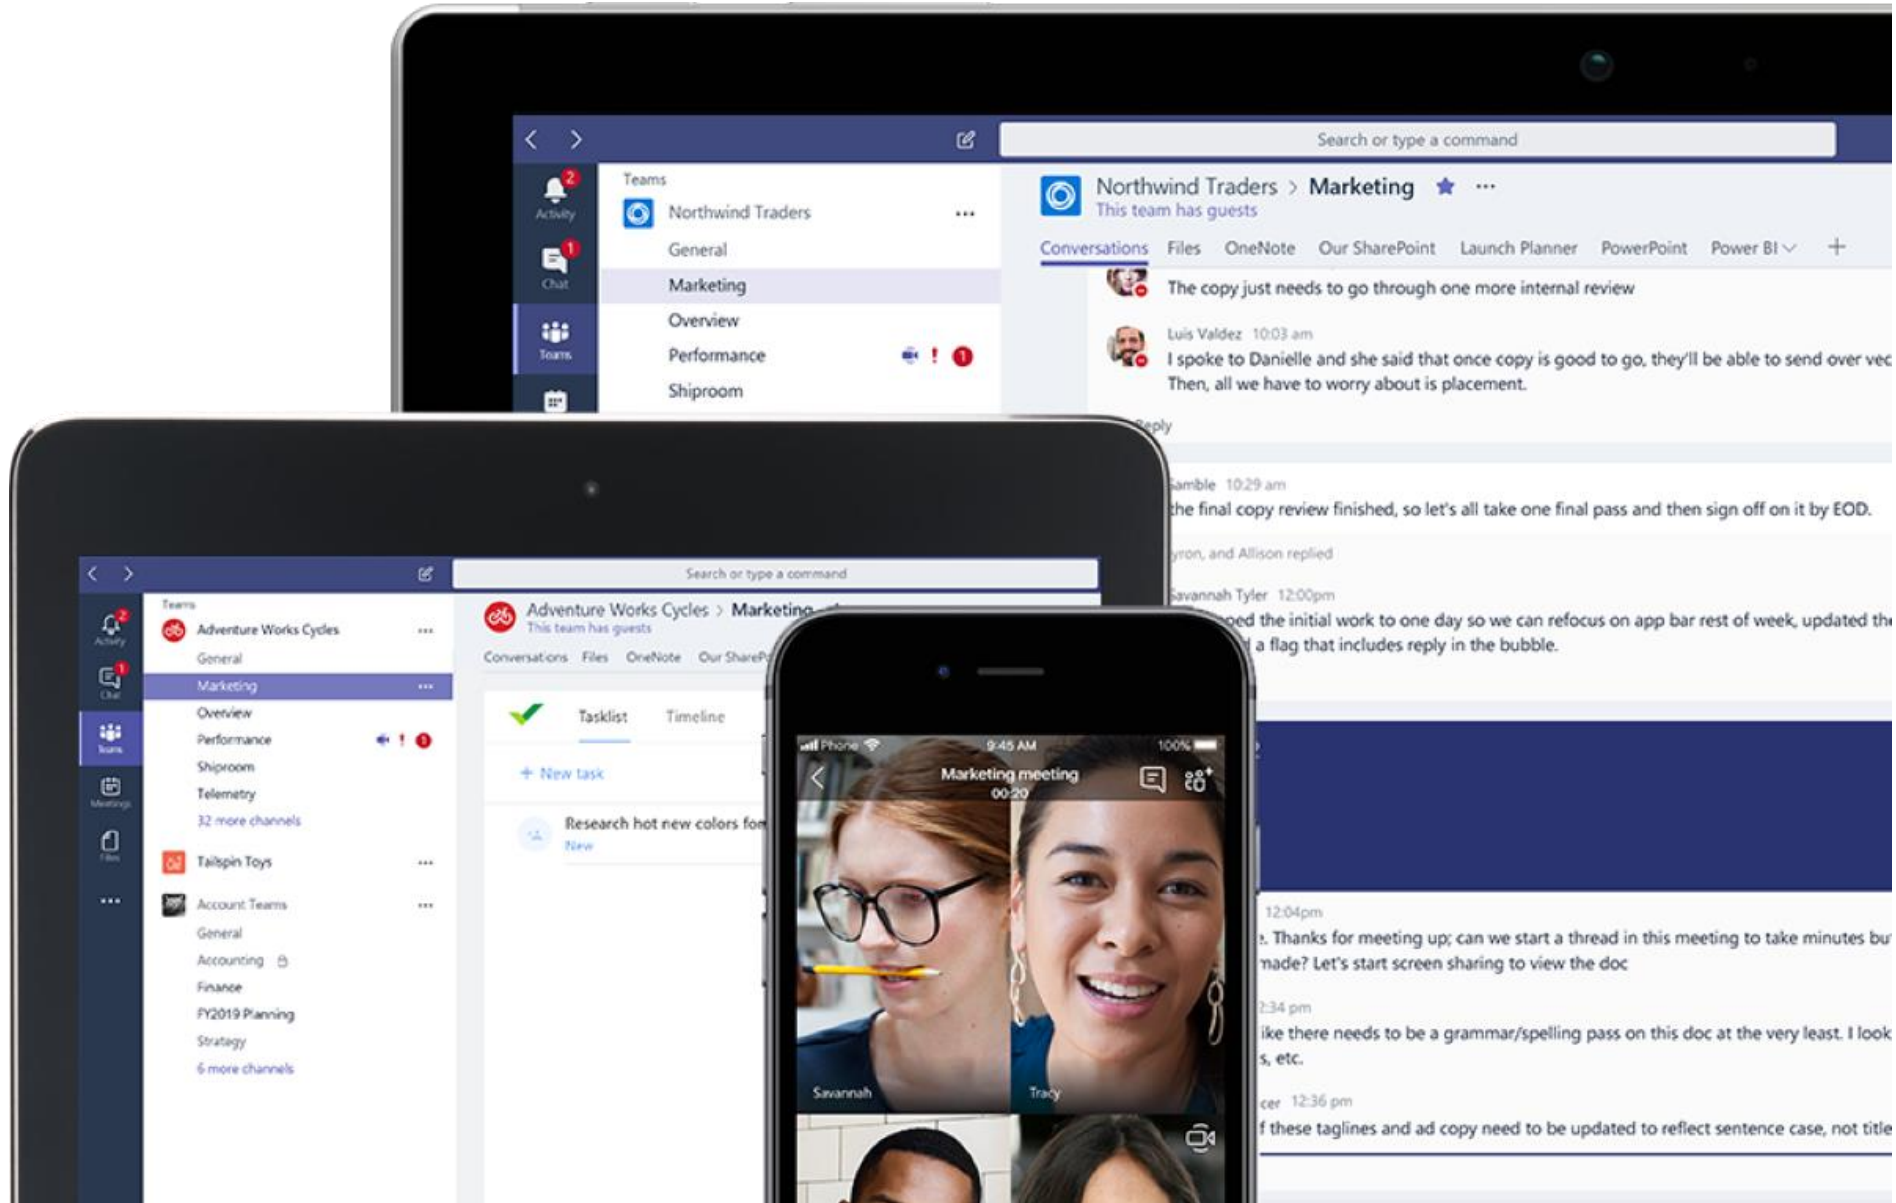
Search or type a command

Activity
Chat
Teams

Teams
Northwind Traders
General
Marketing
Overview
Performance
Shiproom

Northwind Traders > Marketing
This team has guests

Conversations Files OneNote Our SharePoint Launch Planner PowerPoint Power BI

The copy just needs to go through one more internal review

Luis Valdez 10:03 am
I spoke to Danielle and she said that once copy is good to go, they'll be able to send over vec
Then, all we have to worry about is placement.

Reply

amble 10:29 am
the final copy review finished, so let's all take one final pass and then sign off on it by EOD.

yron, and Allison replied

avannah Tyler 12:00pm
ed the initial work to one day so we can refocus on app bar rest of week, updated th
a flag that includes reply in the bubble.

12:04pm
. Thanks for meeting up; can we start a thread in this meeting to take minutes bu
made? Let's start screen sharing to view the doc

2:34 pm
ike there needs to be a grammar/spelling pass on this doc at the very least. I look
s, etc.

cer 12:36 pm
f these taglines and ad copy need to be updated to reflect sentence case, not title

Search or type a command

Activity
Chat
Teams
Meetings
Files

Teams
Adventure Works Cycles
General
Marketing
Overview
Performance
Shiproom
Telemetry
32 more channels
Tailspin Toys
Account Teams
General
Accounting
Finance
FY2019 Planning
Strategy
6 more channels

Adventure Works Cycles > Marketing
This team has guests
Conversations Files OneNote Our ShareP

Tasklist Timeline
+ New task
Research hot new colors for
New

Phone 9:45 AM 100%
Marketing meeting
00:20
Savannah
Tracy